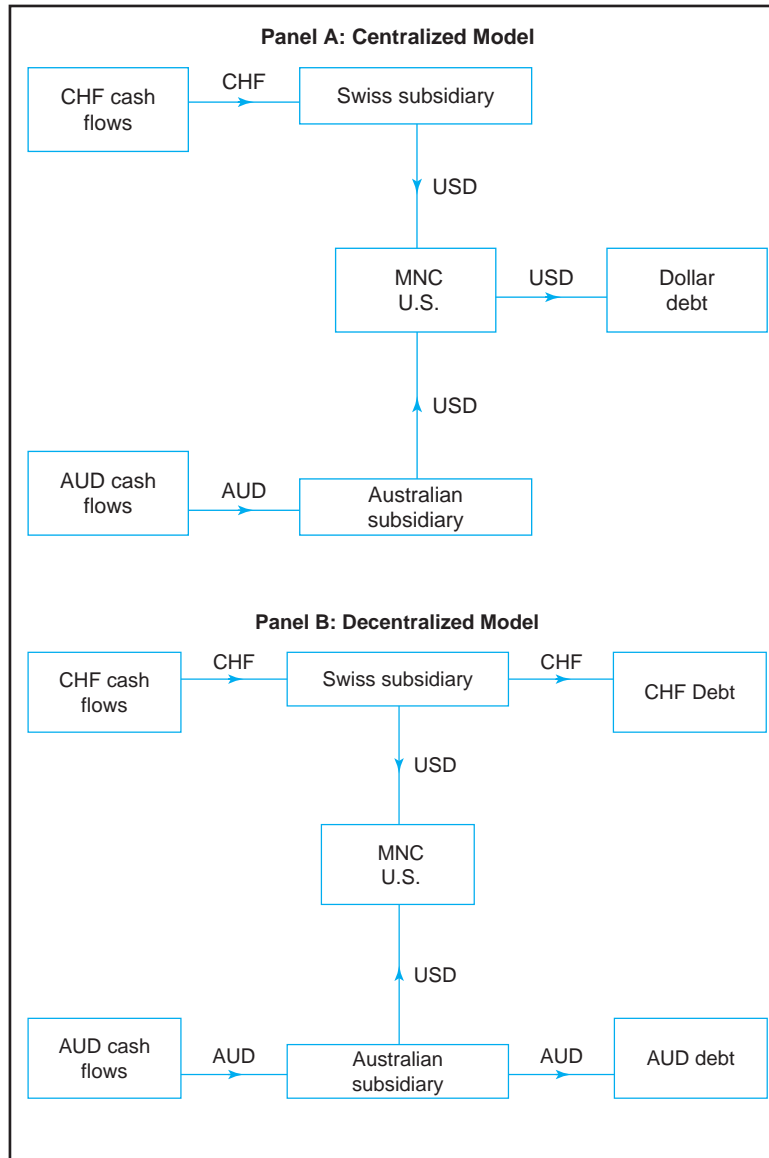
Panel A: Centralized Model

CHF cash flows

CHF

Swiss subsidiary

USD

MNC U.S.

USD

Dollar debt

USD

AUD cash flows

AUD

Australian subsidiary

Panel B: Decentralized Model

CHF cash flows

CHF

Swiss subsidiary

CHF

CHF Debt

USD

MNC U.S.

USD

AUD cash flows

AUD

Australian subsidiary

AUD

AUD debt